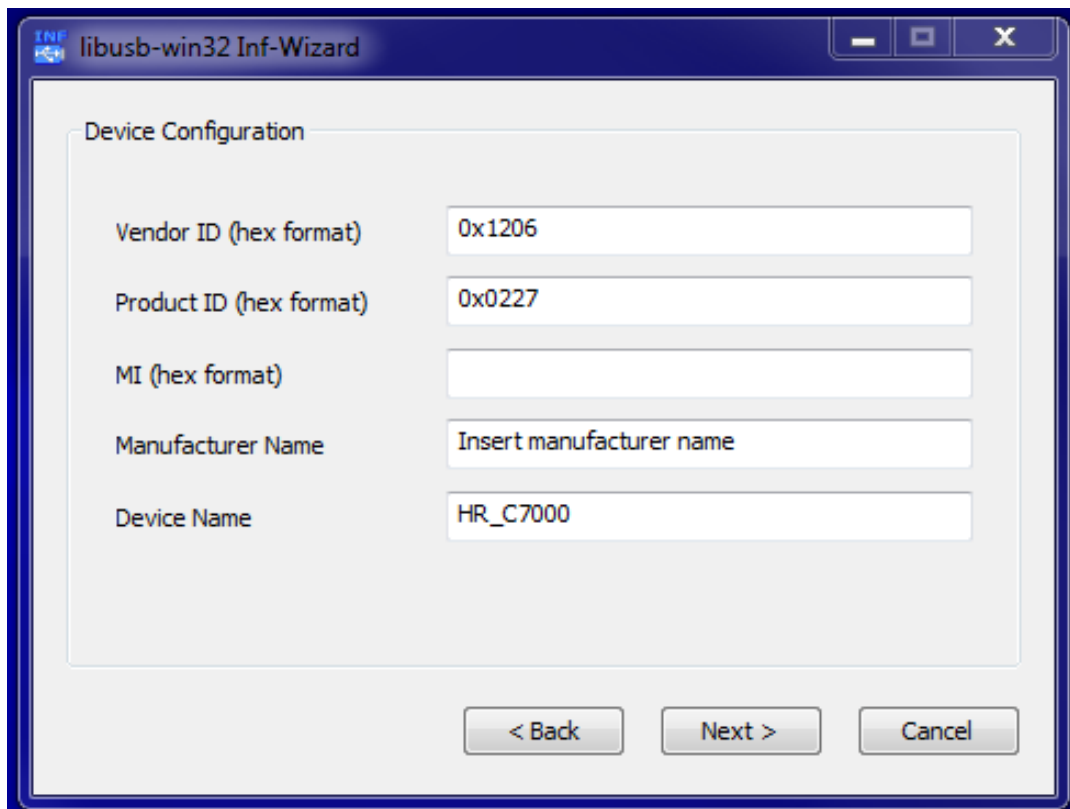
INF
libusb-win32 Inf-Wizard

Device Configuration

Vendor ID (hex format) 0x1206

Product ID (hex format) 0x0227

MI (hex format)

Manufacturer Name Insert manufacturer name

Device Name HR_C7000

< Back Next > Cancel